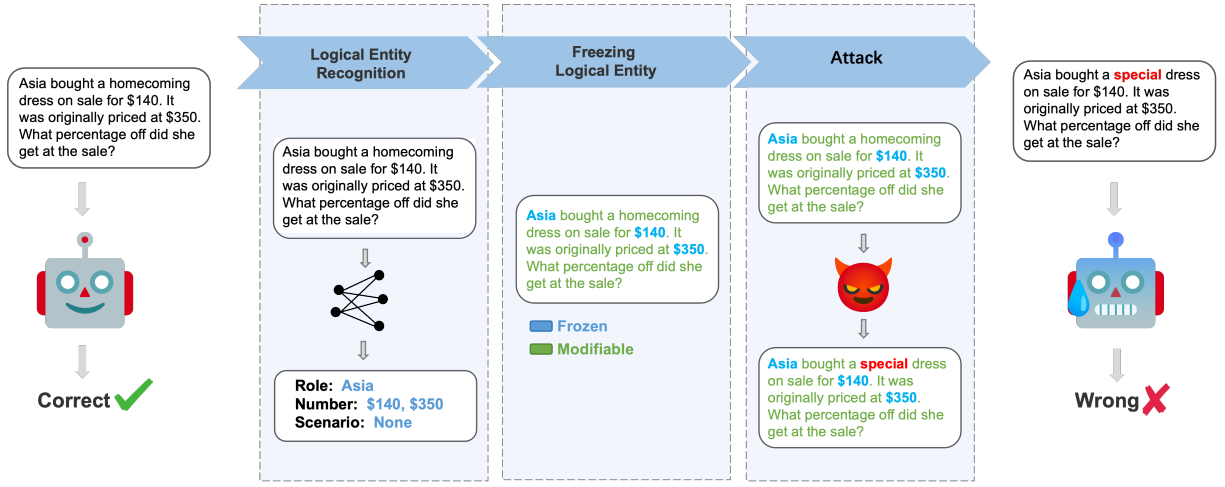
Asia bought a homecoming dress on sale for $140. It was originally priced at $350. What percentage off did she get at the sale?

Correct ✔

Logical Entity Recognition

Asia bought a homecoming dress on sale for $140. It was originally priced at $350. What percentage off did she get at the sale?

Role: Asia
Number: $140, $350
Scenario: None

Freezing Logical Entity

Asia bought a homecoming dress on sale for $140. It was originally priced at $350. What percentage off did she get at the sale?

Frozen
Modifiable

Attack

Asia bought a homecoming dress on sale for $140. It was originally priced at $350. What percentage off did she get at the sale?

Asia bought a special dress on sale for $140. It was originally priced at $350. What percentage off did she get at the sale?

Asia bought a special dress on sale for $140. It was originally priced at $350. What percentage off did she get at the sale?

Wrong ✘